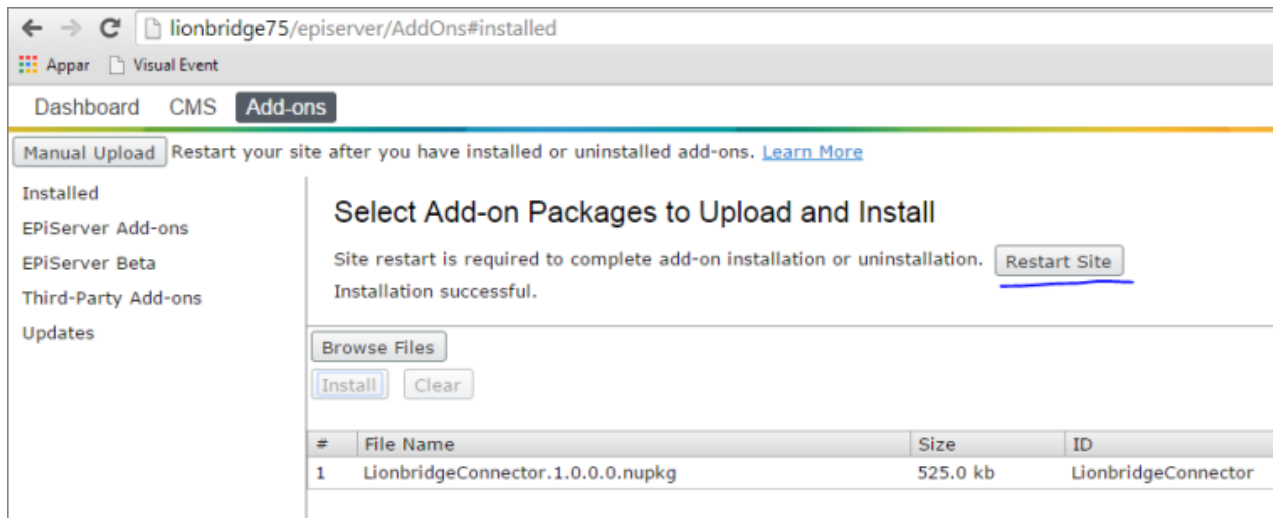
lionbridge75/episerver/AddOns#installed

Appar Visual Event

Dashboard CMS Add-ons

Manual Upload Restart your site after you have installed or uninstalled add-ons. Learn More

Installed
EPiServer Add-ons
EPiServer Beta
Third-Party Add-ons
Updates

Select Add-on Packages to Upload and Install

Site restart is required to complete add-on installation or uninstallation. Restart Site

Installation successful.

Browse Files

Install Clear

| # | File Name | Size | ID |
|---|---|---|---|
| 1 | LionbridgeConnector.1.0.0.0.nupkg | 525.0 kb | LionbridgeConnector |